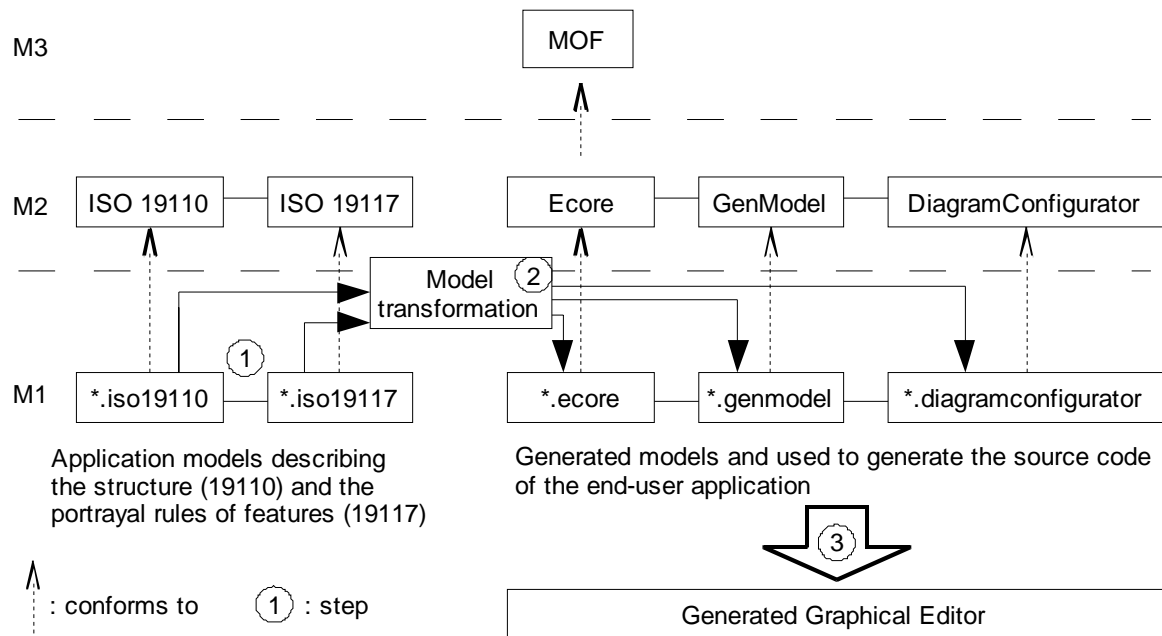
M3

MOF

M2

ISO 19110

ISO 19117

Ecore

GenModel

DiagramConfigurator

Model transformation

2

1

M1

*.iso19110

*.iso19117

*.ecore

*.genmodel

*.diagramconfigurator

Application models describing the structure (19110) and the portrayal rules of features (19117)

Generated models and used to generate the source code of the end-user application

3

: conforms to

1 : step

Generated Graphical Editor